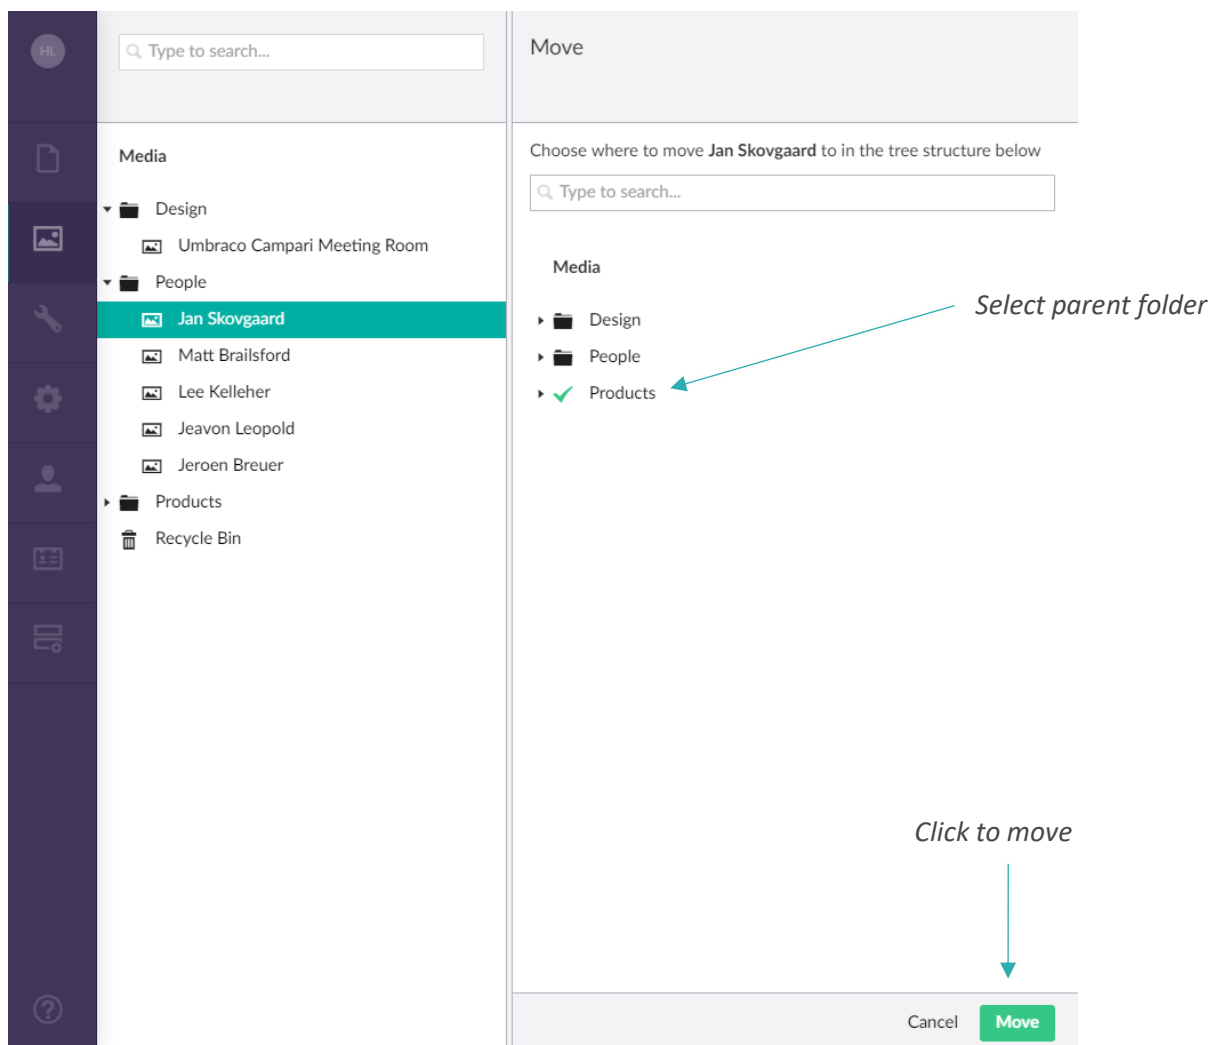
HL

Type to search...

Media

Design

Umbraco Campari Meeting Room

People

Jan Skovgaard

Matt Brailsford

Lee Kelleher

Jeavon Leopold

Jeroen Breuer

Products

Recycle Bin

Move

Choose where to move **Jan Skovgaard** to in the tree structure below

Type to search...

Media

Design

People

Products

*Select parent folder*

*Click to move*

Cancel

Move